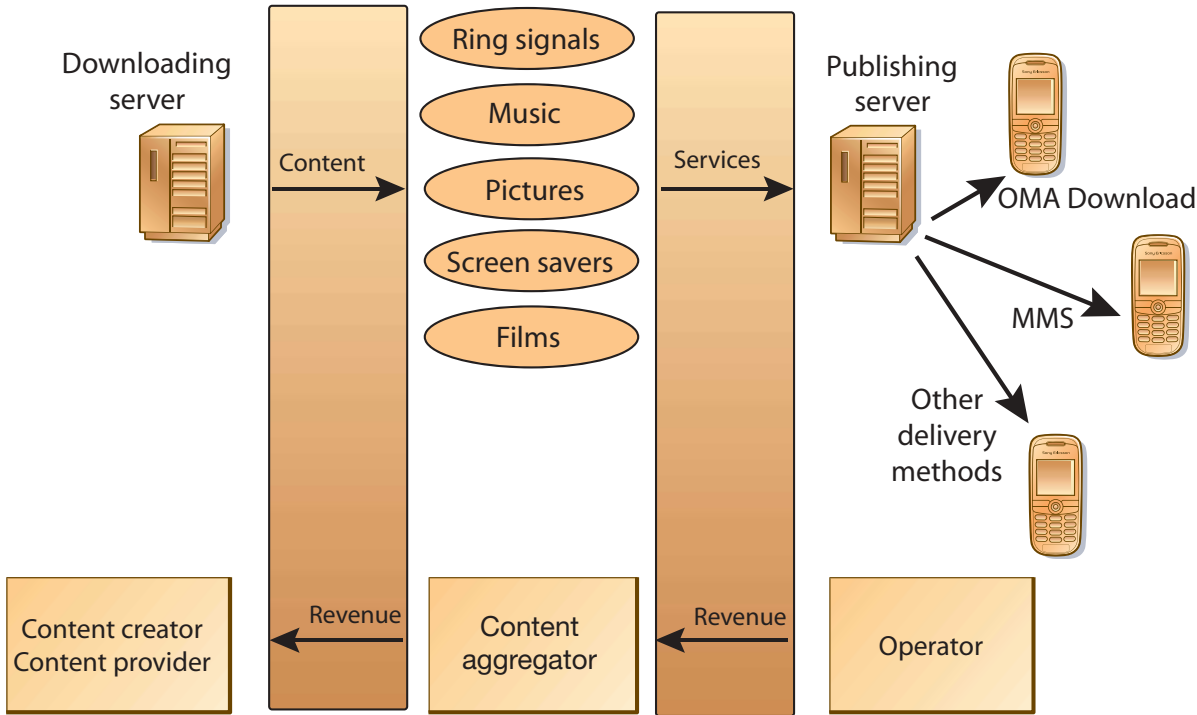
Downloading server

Content

Ring signals

Music

Pictures

Screen savers

Films

Services

Publishing server

OMA Download

MMS

Other delivery methods

Content creator
Content provider

Revenue

Content aggregator

Revenue

Operator